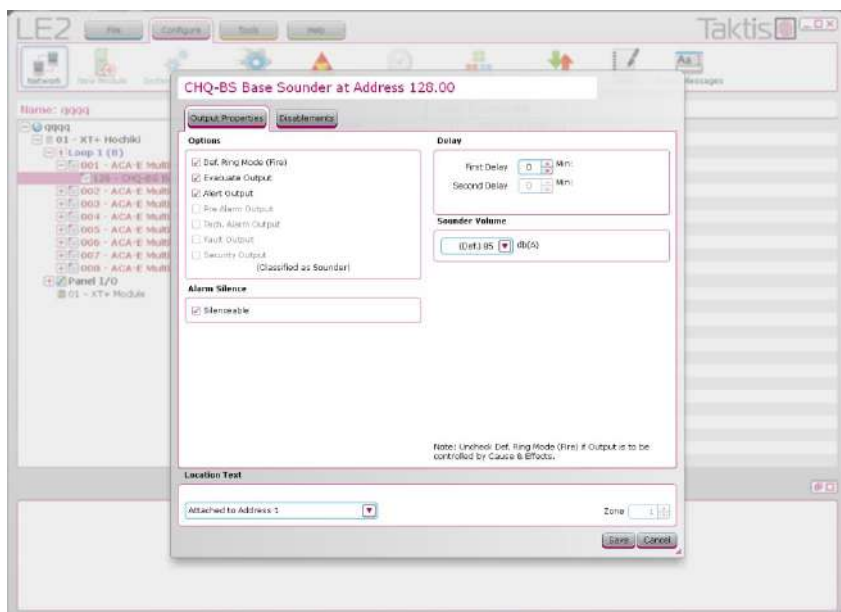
LE2 File Configure Tools Help

Taktis

Network New Module Messages

Name: qqqq

qqqq
01 - XT+ Hochiki
Loop 1 (8)
001 - ACA-E Multi
128 - CHQ-BS B
002 - ACA-E Multi
003 - ACA-E Multi
004 - ACA-E Multi
005 - ACA-E Multi
006 - ACA-E Multi
007 - ACA-E Multi
008 - ACA-E Multi
Panel I/O
01 - XT+ Module

CHQ-BS Base Sounder at Address 128.00

Output Properties Disablements

Options
Def. Ring Mode (Fire)
Evacuate Output
Alert Output
Pre Alarm Output
Tech. Alarm Output
Fault Output
Security Output
(Classified as Sounder)

Alarm Silence
Silenceable

Delay
First Delay 0 Min:
Second Delay 0 Min:

Sounder Volume
(Def.) 85 db(A)

Note: Uncheck Def. Ring Mode (Fire) if Output is to be controlled by Cause & Effects.

Location Text
Attached to Address 1
Zone 1

Save Cancel